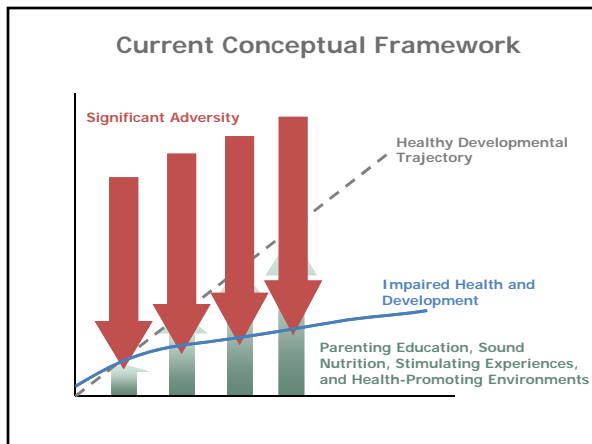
Current Conceptual Framework

Significant Adversity

Healthy Developmental Trajectory

Impaired Health and Development

Parenting Education, Sound Nutrition, Stimulating Experiences, and Health-Promoting Environments